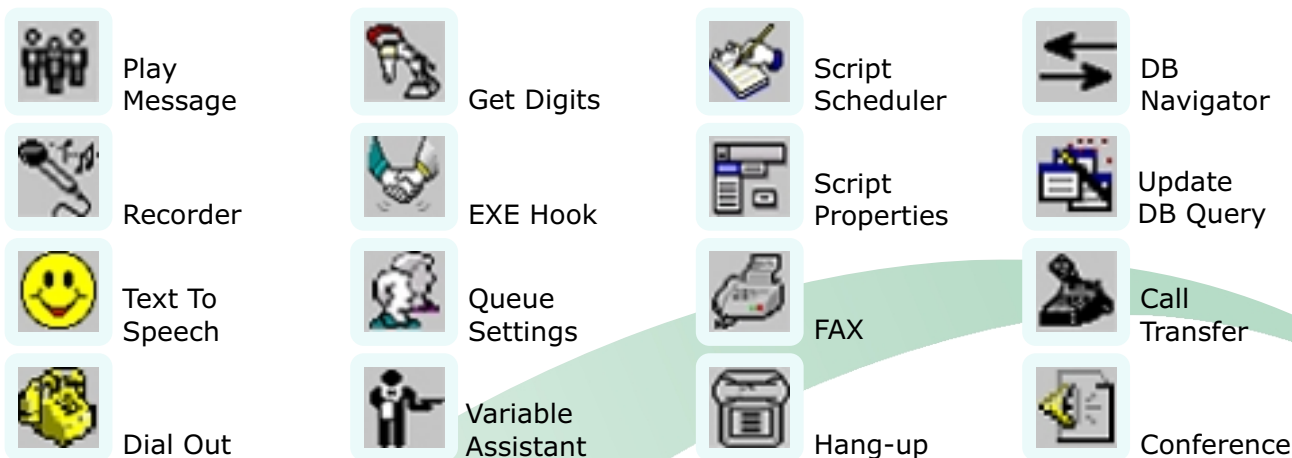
Play Message

Get Digits

Script Scheduler

DB Navigator

Recorder

EXE Hook

Script Properties

Update DB Query

Text To Speech

Queue Settings

FAX

Call Transfer

Dial Out

Variable Assistant

Hang-up

Conference